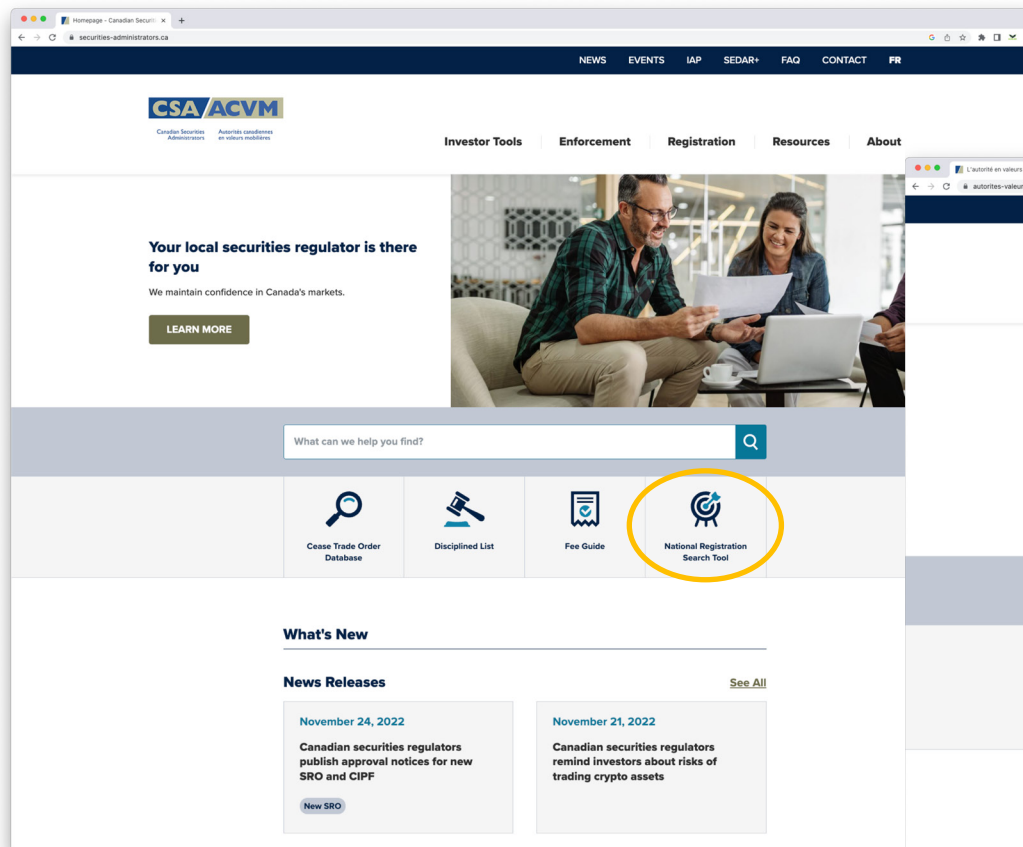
Homepage - Canadian Securiti
securities-administrators.ca

NEWS EVENTS IAP SEDAR+ FAQ CONTACT FR

CSA ACVM
Canadian Securities Administrators
Autorités canadiennes en valeurs mobilières

Investor Tools Enforcement Registration Resources About

L'autorité en valeurs
autorites-valeur

Your local securities regulator is there for you

We maintain confidence in Canada's markets.

LEARN MORE

What can we help you find?

Cease Trade Order Database

Disciplined List

Fee Guide

National Registration Search Tool

What's New

News Releases

See All

November 24, 2022

Canadian securities regulators publish approval notices for new SRO and CIPF

New SRO

November 21, 2022

Canadian securities regulators remind investors about risks of trading crypto assets